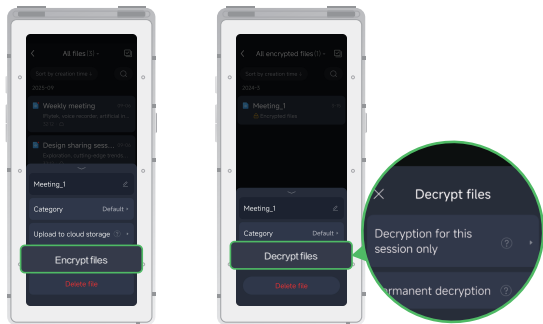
All files (3)

Sort by creation time

2025-09

Weekly meeting

Design sharing sess...

Meeting_1

Category Default

Upload to cloud storage

Encrypt files

Delete file

All encrypted files (1)

Sort by creation time

2024-5

Meeting_1

Encrypted files

Meeting_1

Category Default

Decrypt files

Delete file

Decrypt files

Decryption for this session only

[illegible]rmanent decryption